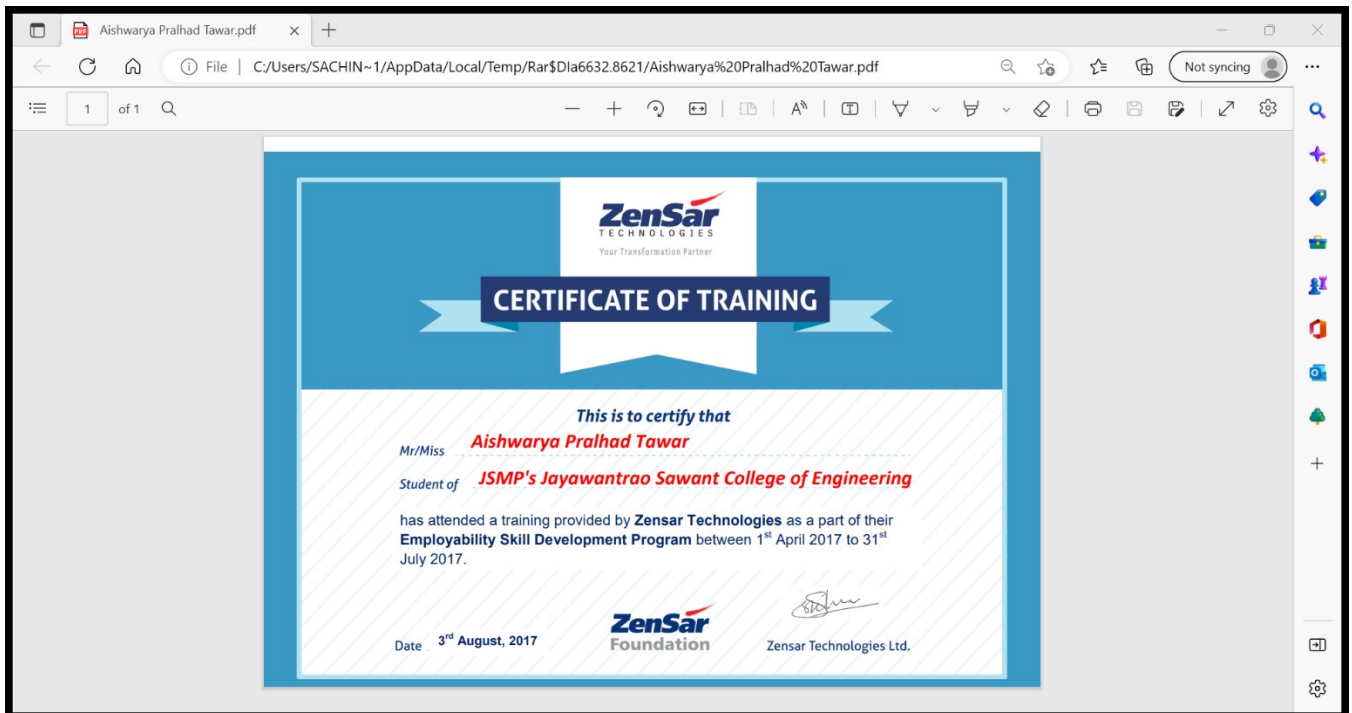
Aishwarya Pralhad Tawar.pdf

File | C:/Users/SACHIN~1/AppData/Local/Temp/Rar$DIa6632.8621/Aishwarya%20Pralhad%20Tawar.pdf

Not syncing

1 of 1

ZenSar
TECHNOLOGIES
Your Transformation Partner

CERTIFICATE OF TRAINING

This is to certify that

Mr/Miss Aishwarya Pralhad Tawar

Student of JSMP's Jayawantrao Sawant College of Engineering

has attended a training provided by Zensar Technologies as a part of their Employability Skill Development Program between $1^{st}$ April 2017 to $31^{st}$ July 2017.

Date $3^{rd}$ August, 2017

ZenSar
Foundation

Zensar Technologies Ltd.